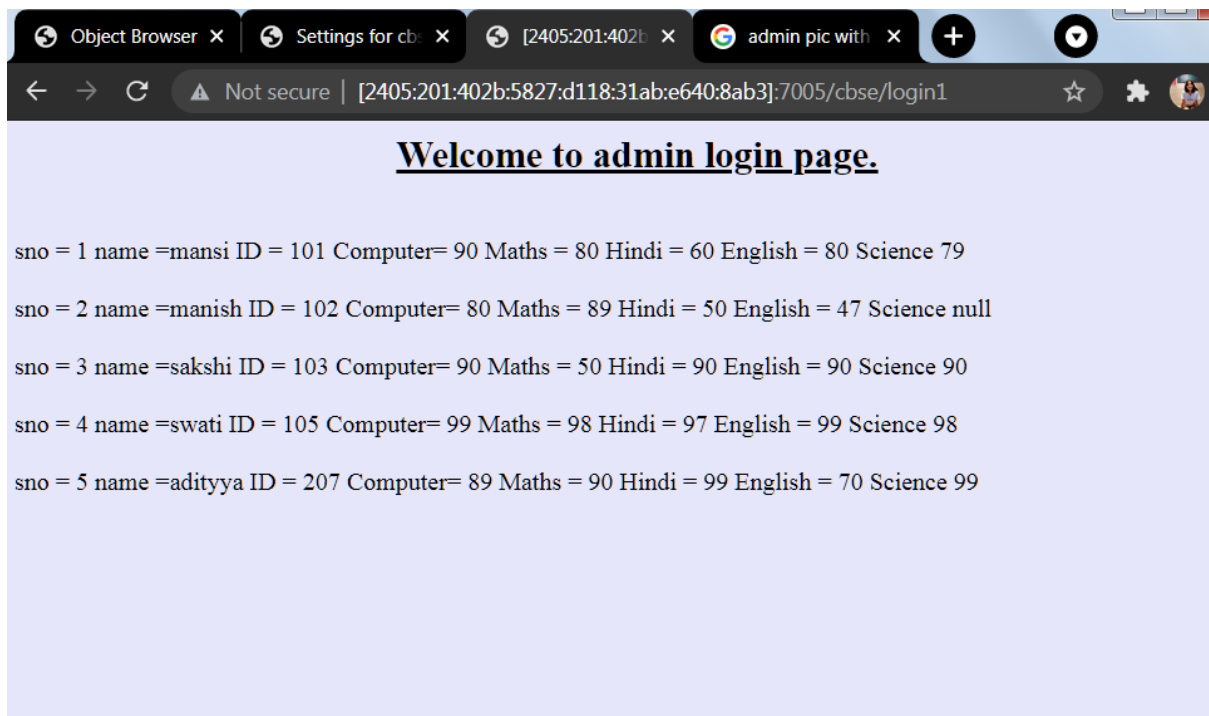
Object Browser ×
Settings for cb ×
[2405:201:402b ×
admin pic with ×

Not secure | [2405:201:402b:5827:d118:31ab:e640:8ab3]:7005/cbse/login1

Welcome to admin login page.

sno = 1 name =mansi ID = 101 Computer= 90 Maths = 80 Hindi = 60 English = 80 Science 79

sno = 2 name =manish ID = 102 Computer= 80 Maths = 89 Hindi = 50 English = 47 Science null

sno = 3 name =sakshi ID = 103 Computer= 90 Maths = 50 Hindi = 90 English = 90 Science 90

sno = 4 name =swati ID = 105 Computer= 99 Maths = 98 Hindi = 97 English = 99 Science 98

sno = 5 name =adityya ID = 207 Computer= 89 Maths = 90 Hindi = 99 English = 70 Science 99